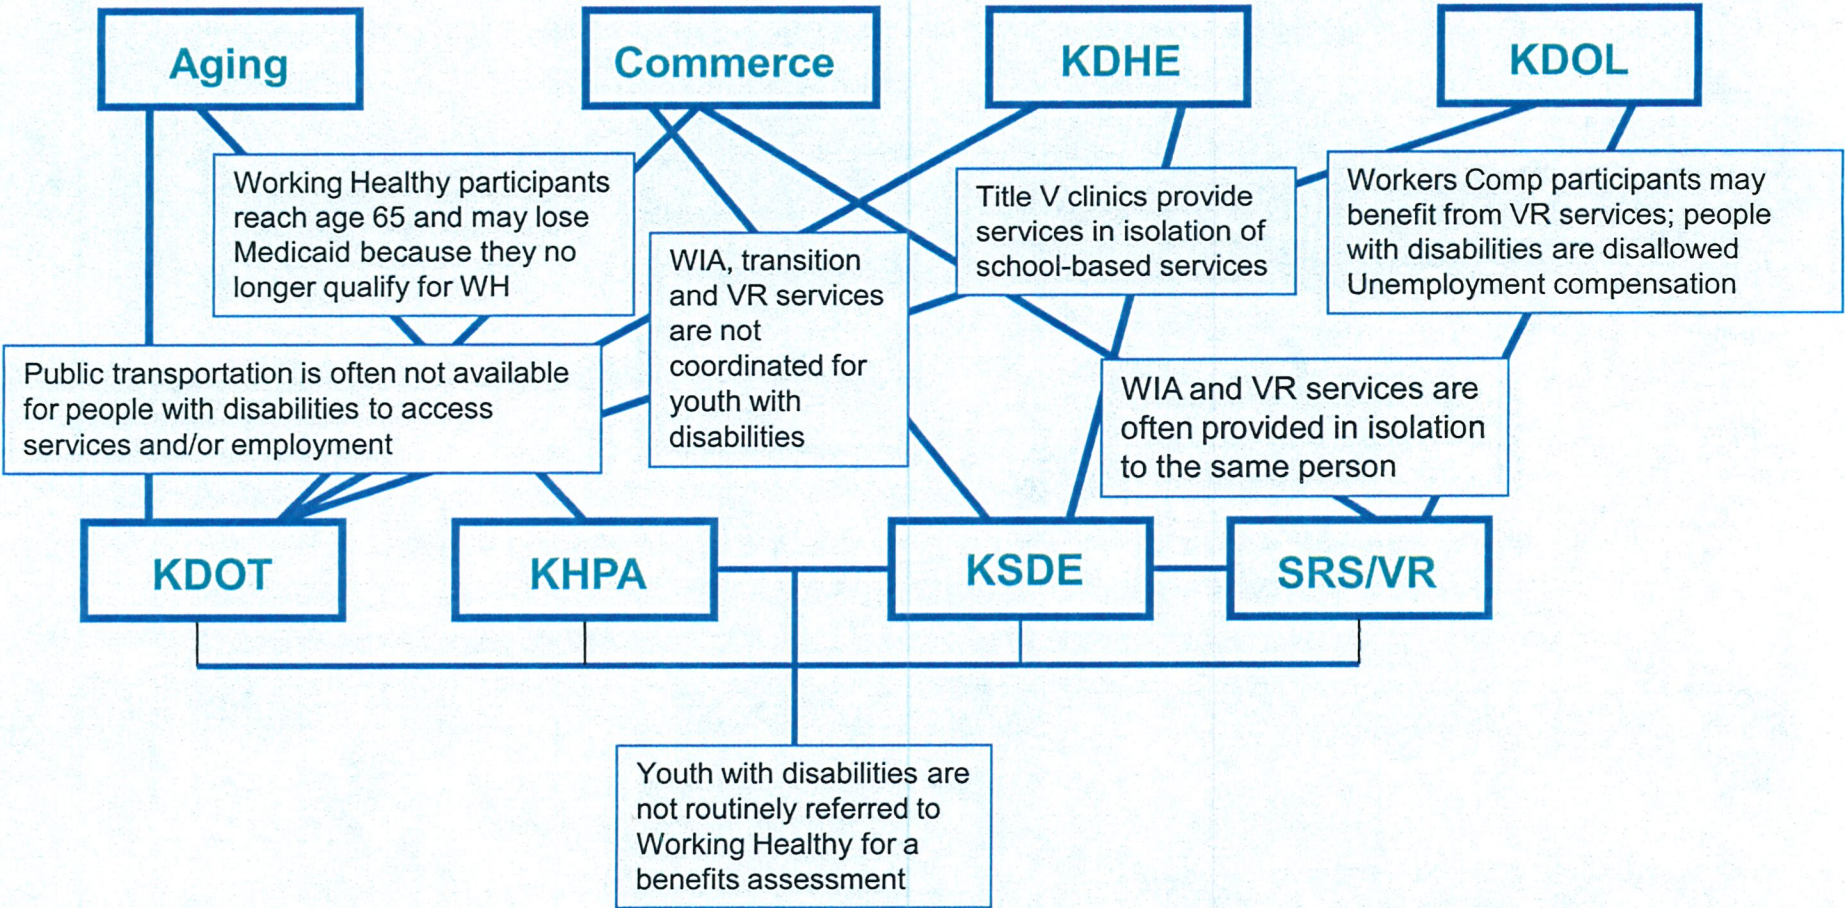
Aging

Commerce

KDHE

KDOL

Working Healthy participants reach age 65 and may lose Medicaid because they no longer qualify for WH

WIA, transition and VR services are not coordinated for youth with disabilities

Title V clinics provide services in isolation of school-based services

Workers Comp participants may benefit from VR services; people with disabilities are disallowed Unemployment compensation

Public transportation is often not available for people with disabilities to access services and/or employment

WIA and VR services are often provided in isolation to the same person

KDOT

KHPA

KSDE

SRS/VR

Youth with disabilities are not routinely referred to Working Healthy for a benefits assessment